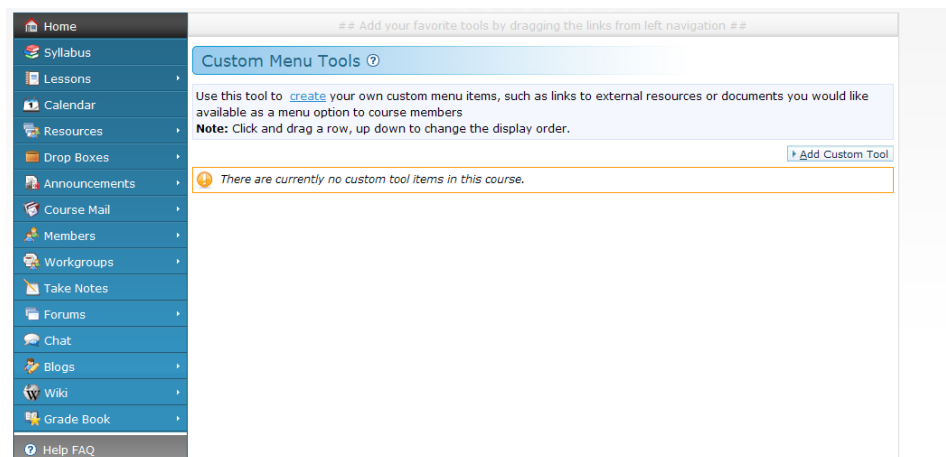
Home
Syllabus
Lessons
Calendar
Resources
Drop Boxes
Announcements
Course Mail
Members
Workgroups
Take Notes
Forums
Chat
Blogs
Wiki
Grade Book
Help FAQ

## Add your favorite tools by dragging the links from left navigation ##

Custom Menu Tools

Use this tool to create your own custom menu items, such as links to external resources or documents you would like available as a menu option to course members
**Note:** Click and drag a row, up down to change the display order.

Add Custom Tool

There are currently no custom tool items in this course.